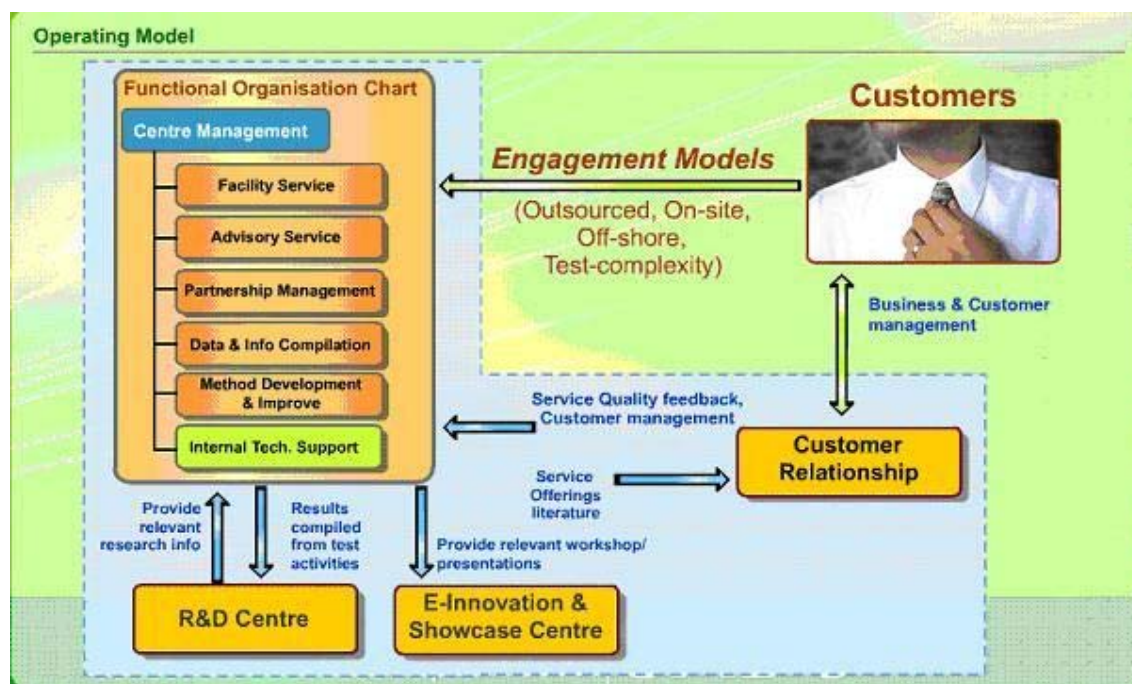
Operating Model

Functional Organisation Chart

Centre Management

Facility Service

Advisory Service

Partnership Management

Data & Info Compilation

Method Development & Improve

Internal Tech. Support

Customers

Engagement Models

(Outsourced, On-site, Off-shore, Test-complexity)

Business & Customer management

Service Quality feedback, Customer management

Service Offerings literature

Customer Relationship

Provide relevant research info

Results compiled from test activities

Provide relevant workshop/ presentations

R&D Centre

E-Innovation & Showcase Centre